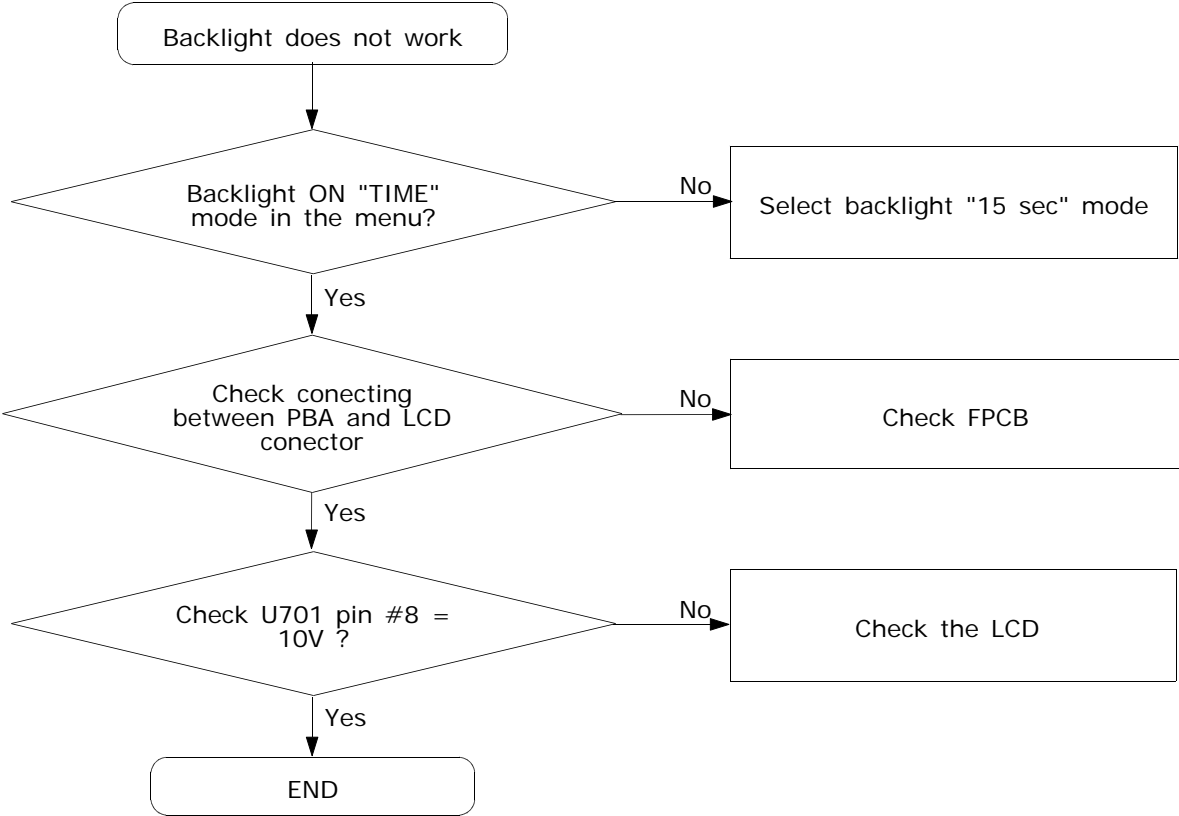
Backlight does not work

Backlight ON "TIME" mode in the menu?

No

Select backlight "15 sec" mode

Yes

Check conecting between PBA and LCD conector

No

Check FPCB

Yes

Check U701 pin #8 = 10V ?

No

Check the LCD

Yes

END